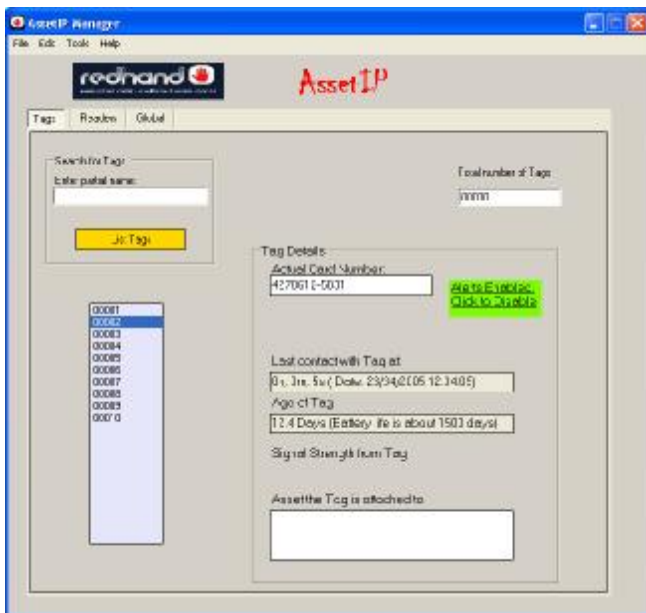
AssetIP Manager

File Edit Tools Help

redhand

AssetIP

Tags Readers Global

Search for Tags
Enter partial name:

Jo Tags

Total number of Tags
nnnnn

00001
00002
00003
00004
00005
00006
00007
00008
00009
00010

Tag Details
Actual Card Number:
4270612-5031

Alerts Enabled: Click to Disable

Last contact with Tag at:
0s, 3m, 5s ( Date: 23/04/2005 12:34:05)

Age of Tag
12.4 Days (Battery life is about 1500 days)

Signal Strength from Tag

Asset the Tag is attached to